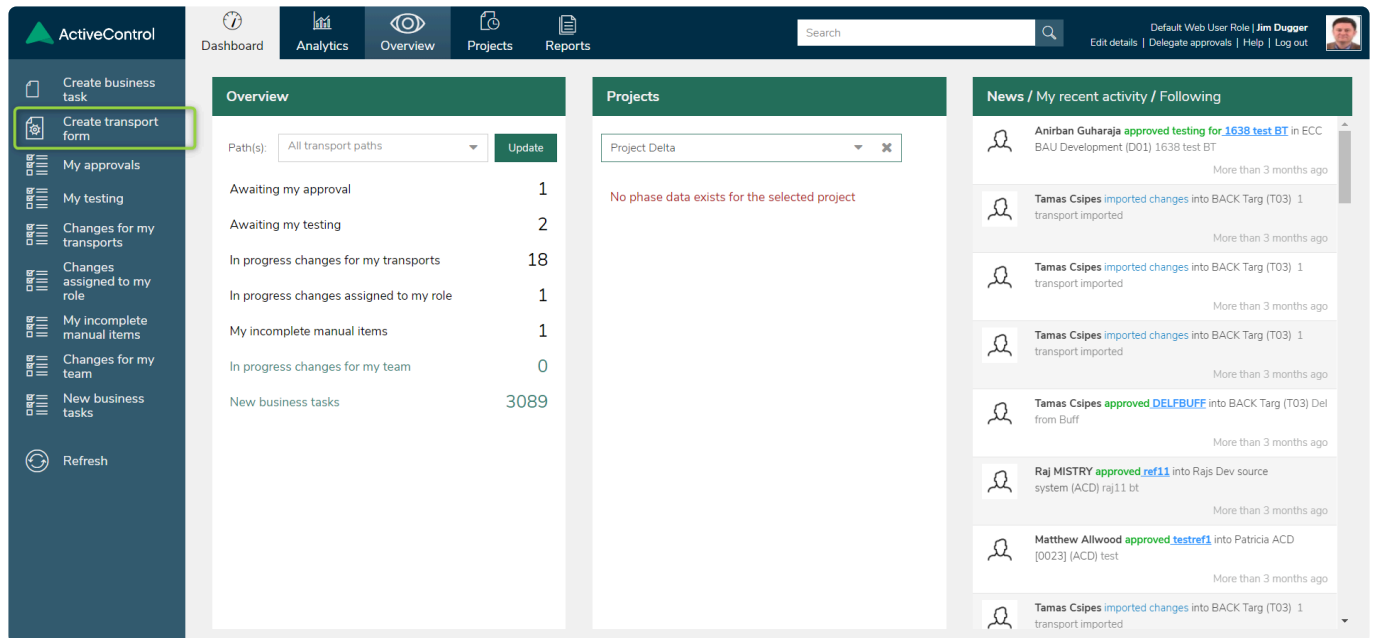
ActiveControl

Dashboard Analytics Overview Projects Reports

Search

Default Web User Role | Jim Dugger
Edit details | Delegate approvals | Help | Log out

Create business task
Create transport form
My approvals
My testing
Changes for my transports
Changes assigned to my role
My incomplete manual items
Changes for my team
New business tasks
Refresh

Overview

Path(s): All transport paths Update

| | |
|---|---|
| Awaiting my approval | 1 |
| Awaiting my testing | 2 |
| In progress changes for my transports | 18 |
| In progress changes assigned to my role | 1 |
| My incomplete manual items | 1 |
| In progress changes for my team | 0 |
| New business tasks | 3089 |

Projects

Project Delta

No phase data exists for the selected project

News / My recent activity / Following

Anirban Guharaja approved testing for 1638 test BT in ECC BAU Development (D01) 1638 test BT
More than 3 months ago

Tamas Csipes imported changes into BACK Targ (T03) 1 transport imported
More than 3 months ago

Tamas Csipes imported changes into BACK Targ (T03) 1 transport imported
More than 3 months ago

Tamas Csipes imported changes into BACK Targ (T03) 1 transport imported
More than 3 months ago

Tamas Csipes approved DELFBUFF into BACK Targ (T03) Del from Buff
More than 3 months ago

Raj MISTRY approved ref11 into Rajs Dev source system (ACD) raj11 bt
More than 3 months ago

Matthew Allwood approved testref1 into Patricia ACD [0023] (ACD) test
More than 3 months ago

Tamas Csipes imported changes into BACK Targ (T03) 1 transport imported